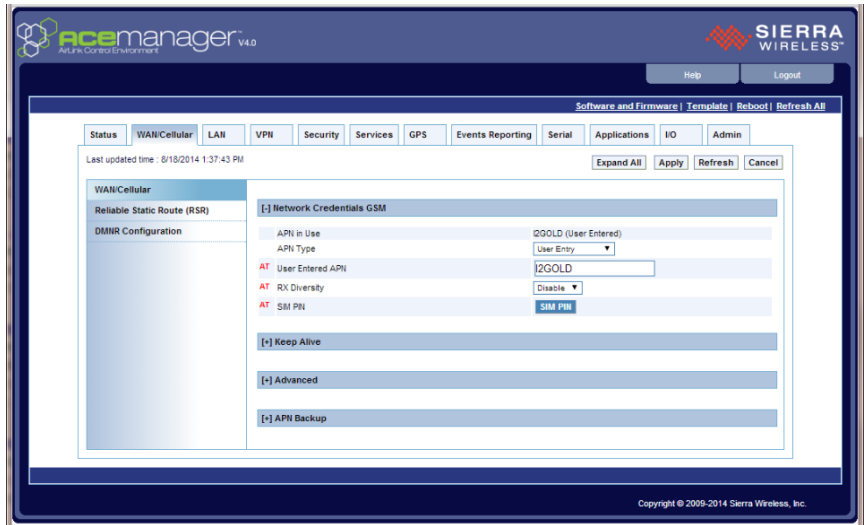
ACEmanager V4.0
AirLink Control Environment

SIERRA WIRELESS

Help | Logout

Software and Firmware | Template | Reboot | Refresh All

Status | WAN/Cellular | LAN | VPN | Security | Services | GPS | Events Reporting | Serial | Applications | I/O | Admin

Last updated time : 8/18/2014 1:37:43 PM

Expand All | Apply | Refresh | Cancel

WAN/Cellular
Reliable Static Route (RSR)
DMNR Configuration

[-] Network Credentials GSM

| | | |
|---|---|---|
| | APN in Use | I2GOLD (User Entered) |
| | APN Type | User Entry |
| AT | User Entered APN | I2GOLD |
| AT | RX Diversity | Disable |
| AT | SIM PIN | SIM PIN |

[+] Keep Alive

[+] Advanced

[+] APN Backup

Copyright © 2009-2014 Sierra Wireless, Inc.